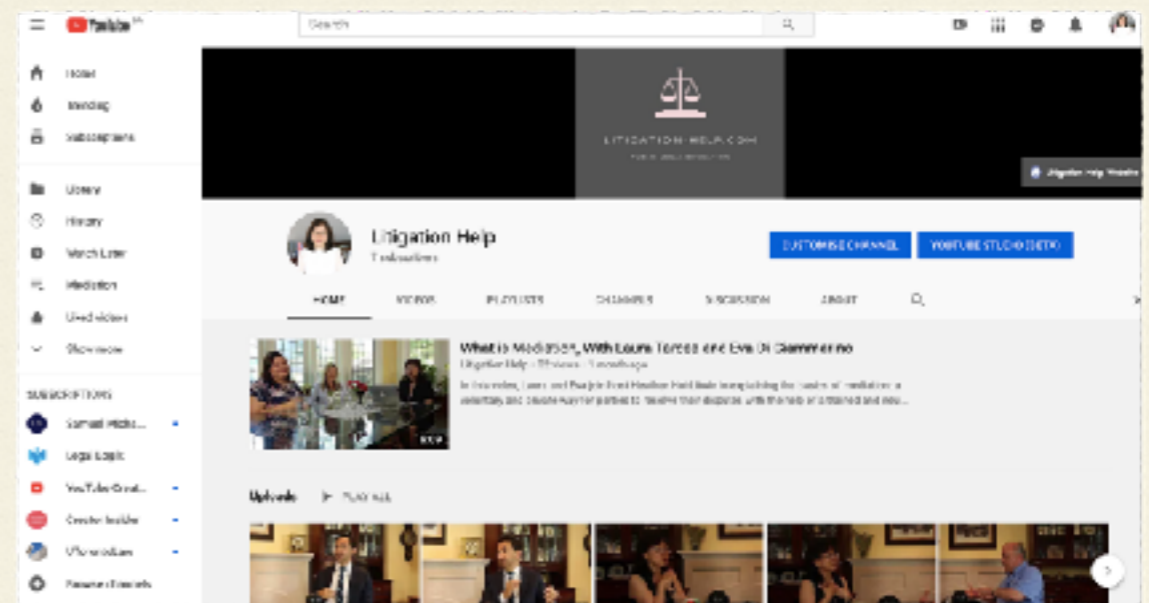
YouTube

Search

Home

Trending

Subscriptions

Library

History

Watch Later

Mediation

Liked videos

Show more

SUBSCRIPTIONS

Samuel Mediat...

Legal Eagle

YouTube Creat...

Creator Insider

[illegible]

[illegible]

LITIGATION-HELP.COM

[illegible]

Litigation Help Website

Litigation Help

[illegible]

CUSTOMISE CHANNEL

YOUTUBE STUDIO (BETA)

HOME

VIDEOS

PLAYLISTS

CHANNELS

DISCUSSION

ABOUT

What is Mediation, With Laura Toledo and Eva Di Giammarino

Litigation Help · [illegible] views · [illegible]

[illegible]

Uploads

PLAY ALL